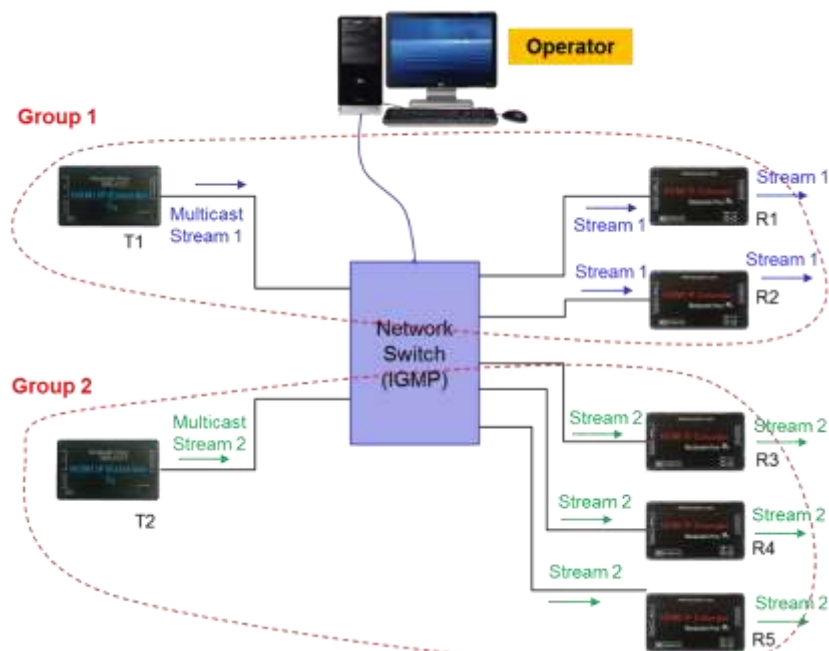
Operator

Group 1

Multicast Stream 1

T1

Stream 1

Stream 1

R1

Stream 1

Stream 1

R2

Network Switch (IGMP)

Group 2

Multicast Stream 2

T2

Stream 2

Stream 2

R3

Stream 2

Stream 2

R4

Stream 2

Stream 2

R5